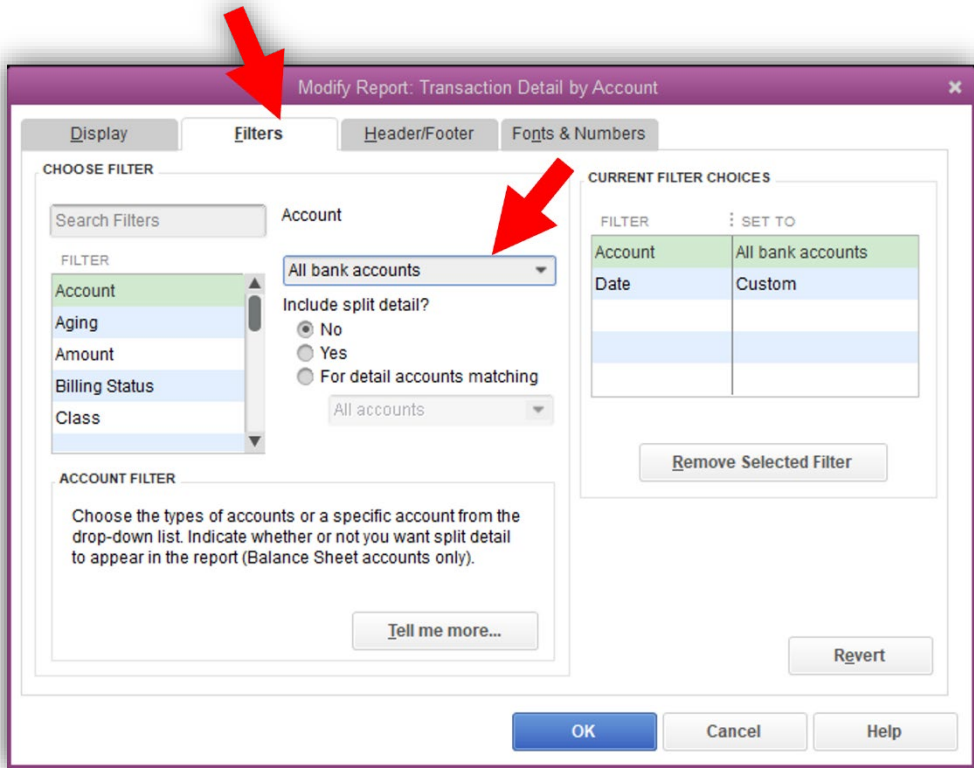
Modify Report: Transaction Detail by Account

Display | Filters | Header/Footer | Fonts & Numbers

CHOOSE FILTER

Search Filters

FILTER

Account
Aging
Amount
Billing Status
Class

Account

All bank accounts

Include split detail?

No
Yes
For detail accounts matching

All accounts

ACCOUNT FILTER

Choose the types of accounts or a specific account from the drop-down list. Indicate whether or not you want split detail to appear in the report (Balance Sheet accounts only).

Tell me more...

CURRENT FILTER CHOICES

| FILTER | SET TO |
|---|---|
| Account | All bank accounts |
| Date | Custom |

Remove Selected Filter

Revert

OK
Cancel
Help